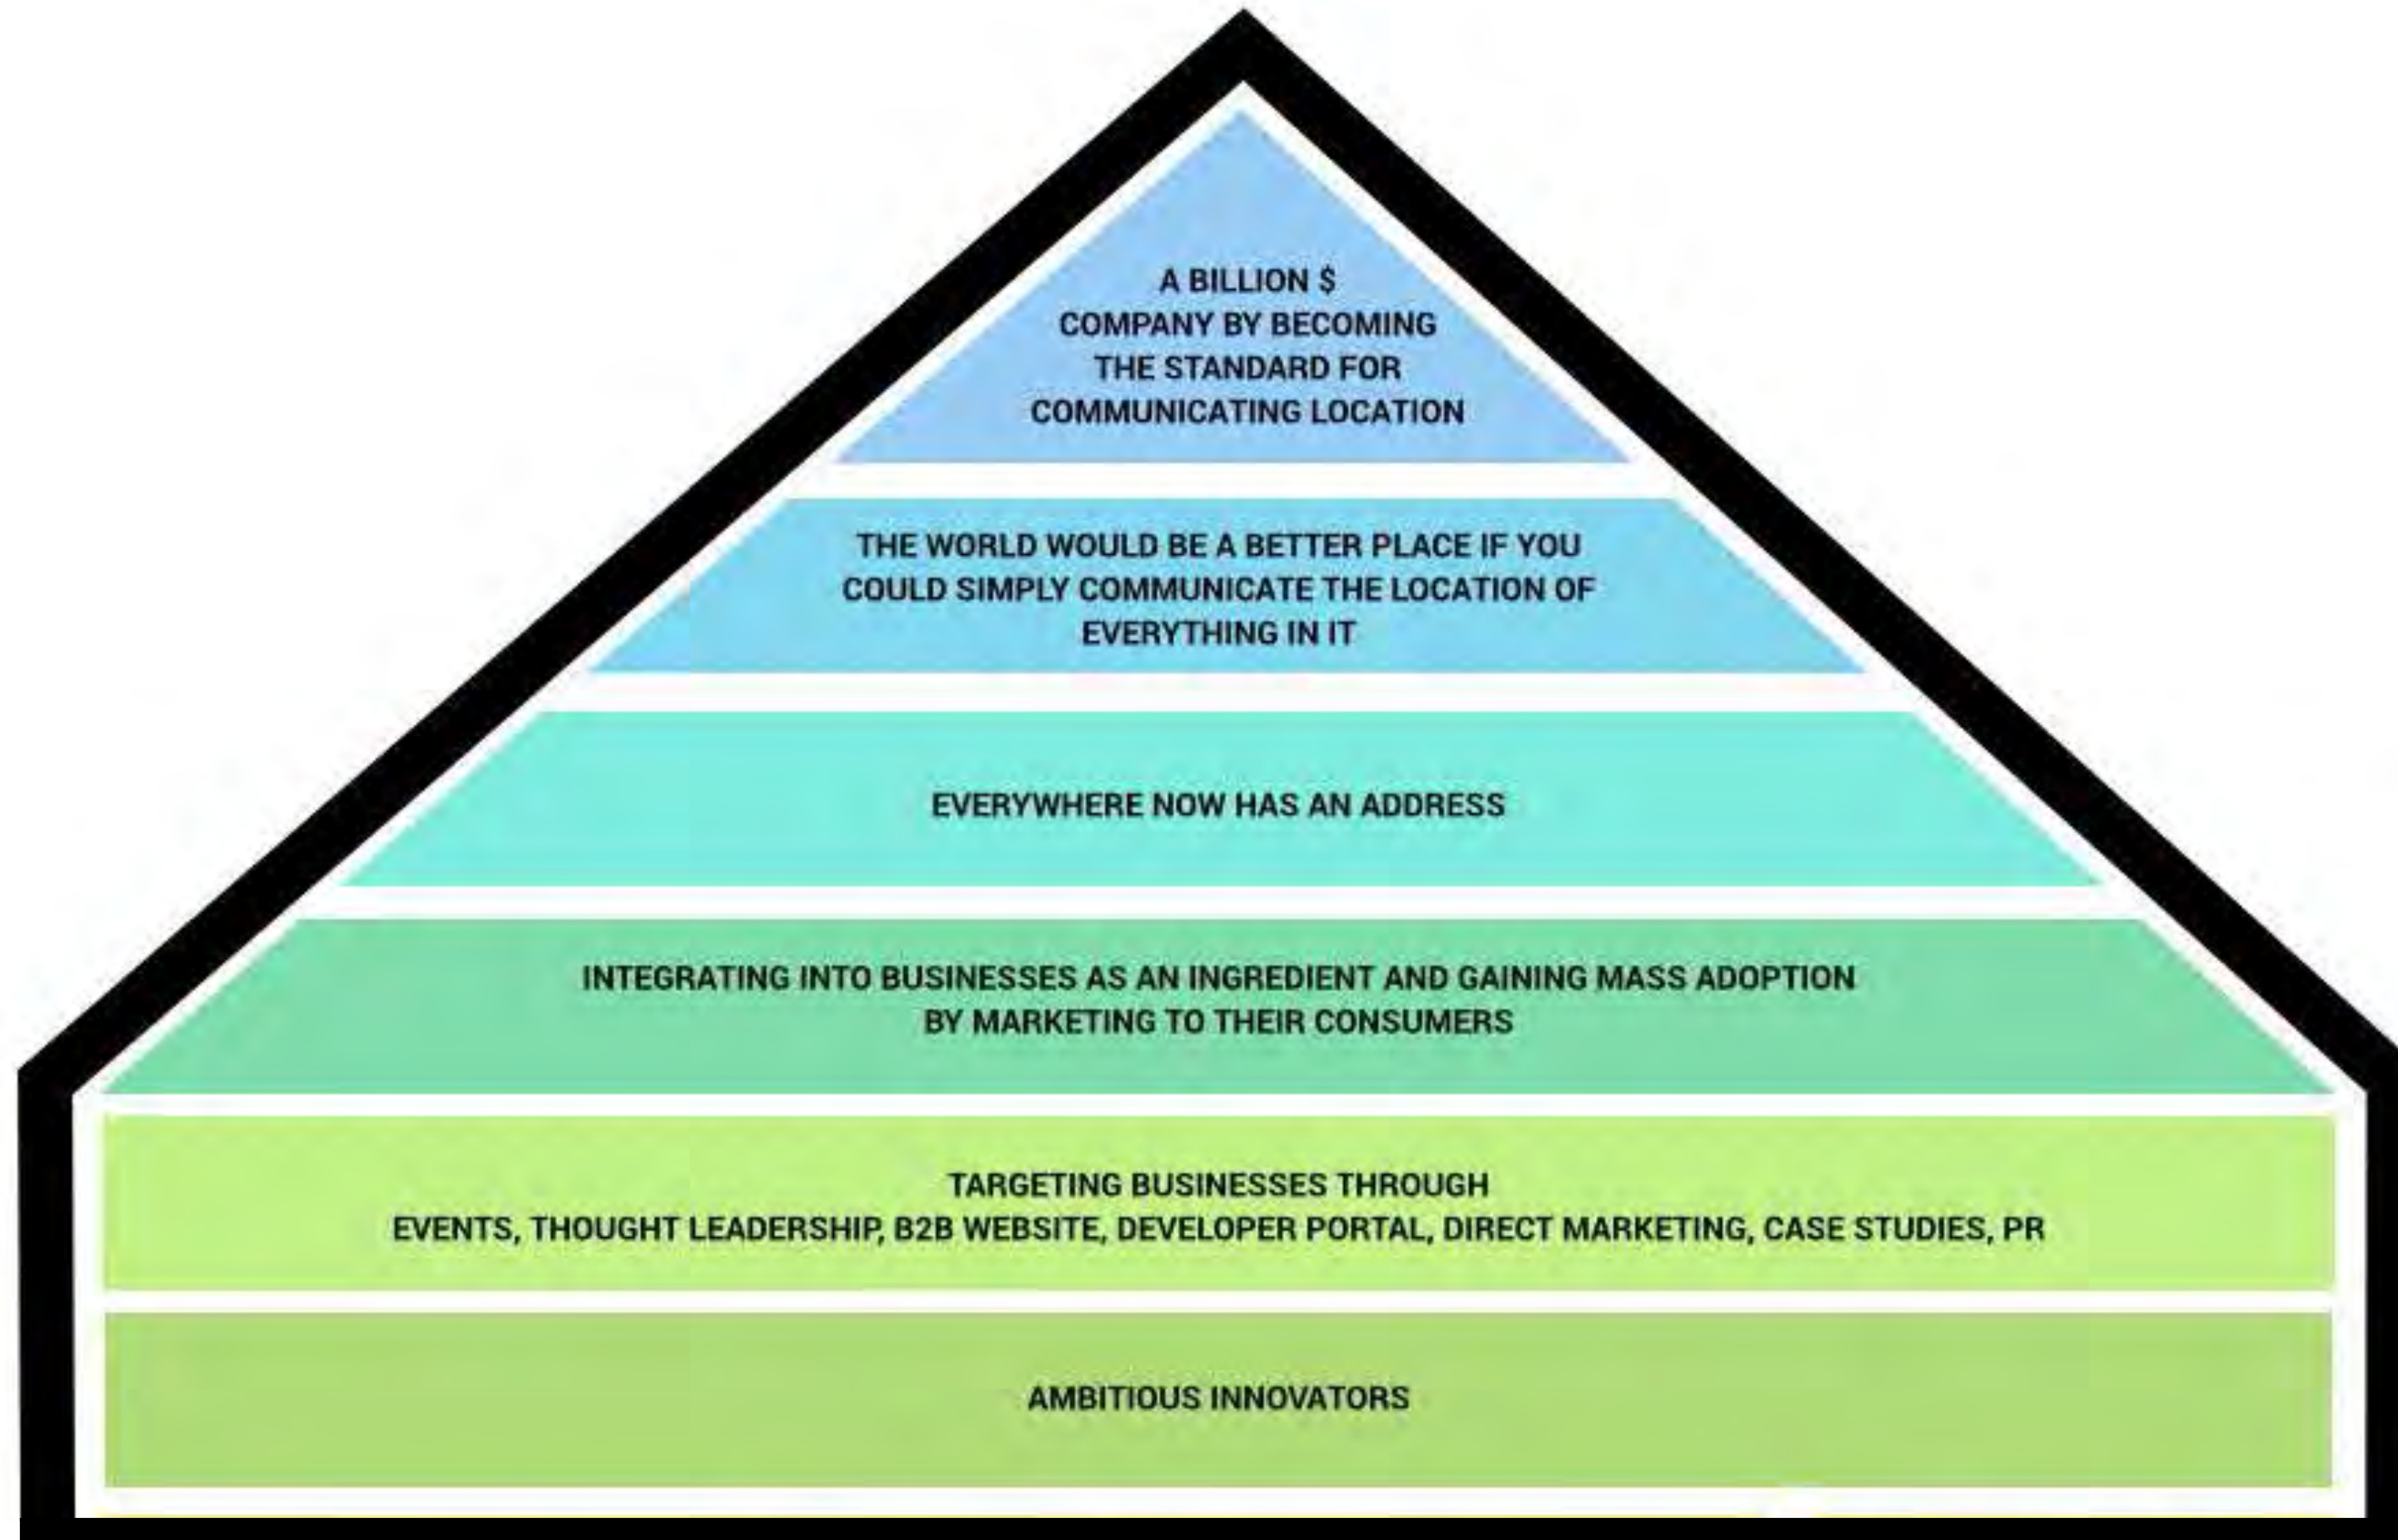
A BILLION $ COMPANY BY BECOMING THE STANDARD FOR COMMUNICATING LOCATION

THE WORLD WOULD BE A BETTER PLACE IF YOU COULD SIMPLY COMMUNICATE THE LOCATION OF EVERYTHING IN IT

EVERYWHERE NOW HAS AN ADDRESS

INTEGRATING INTO BUSINESSES AS AN INGREDIENT AND GAINING MASS ADOPTION BY MARKETING TO THEIR CONSUMERS

TARGETING BUSINESSES THROUGH
EVENTS, THOUGHT LEADERSHIP, B2B WEBSITE, DEVELOPER PORTAL, DIRECT MARKETING, CASE STUDIES, PR

AMBITIOUS INNOVATORS